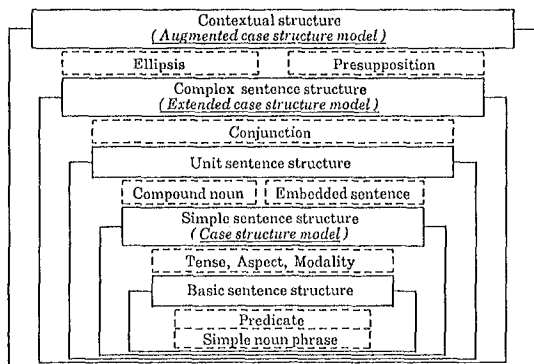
Contextual structure
(Augmented case structure model)

Ellipsis

Presupposition

Complex sentence structure
(Extended case structure model)

Conjunction

Unit sentence structure

Compound noun

Embedded sentence

Simple sentence structure
(Case structure model)

Tense, Aspect, Modality

Basic sentence structure

Predicate
Simple noun phrase